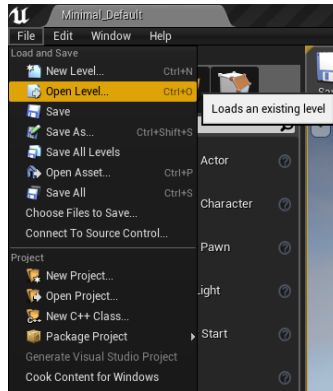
Minimal_Default

File Edit Window Help

Load and Save

New Level... Ctrl+N

Open Level... Ctrl+O

Loads an existing level

Save

Save As... Ctrl+Shift+S

Save All Levels

Open Asset... Ctrl+P

Save All Ctrl+S

Choose Files to Save...

Connect To Source Control...

Project

New Project...

Open Project...

New C++ Class...

Package Project

Generate Visual Studio Project

Cook Content for Windows

Actor

Character

Pawn

ight

Start